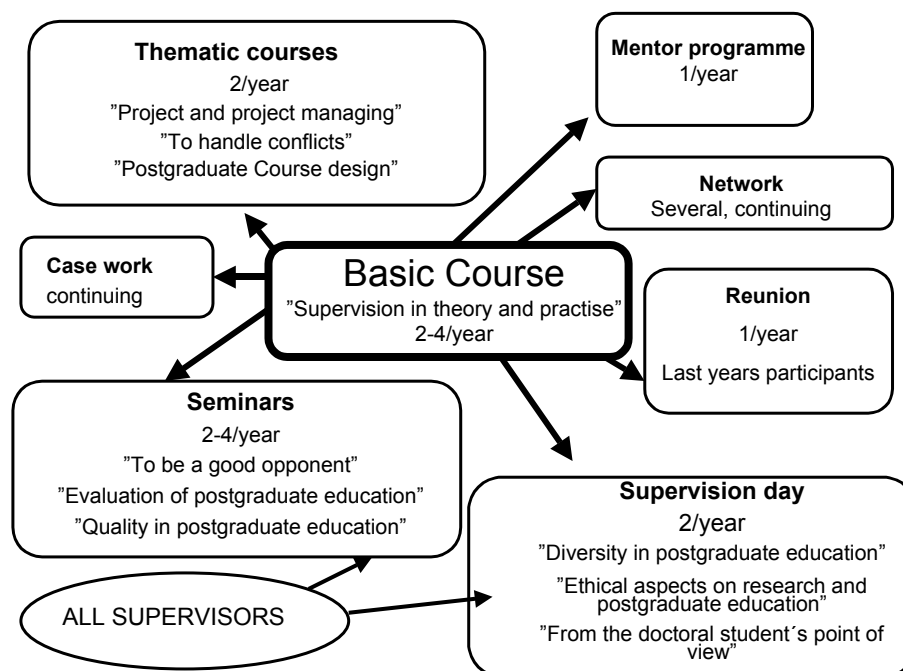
**Thematic courses**
2/year
”Project and project managing”
”To handle conflicts”
”Postgraduate Course design”

**Mentor programme**
1/year

**Network**
Several, continuing

**Case work**
continuing

Basic Course
”Supervision in theory and practise”
2-4/year

**Reunion**
1/year
Last years participants

**Seminars**
2-4/year
”To be a good opponent”
”Evaluation of postgraduate education”
”Quality in postgraduate education”

**Supervision day**
2/year
”Diversity in postgraduate education”
”Ethical aspects on research and postgraduate education”
”From the doctoral student´s point of view”

ALL SUPERVISORS